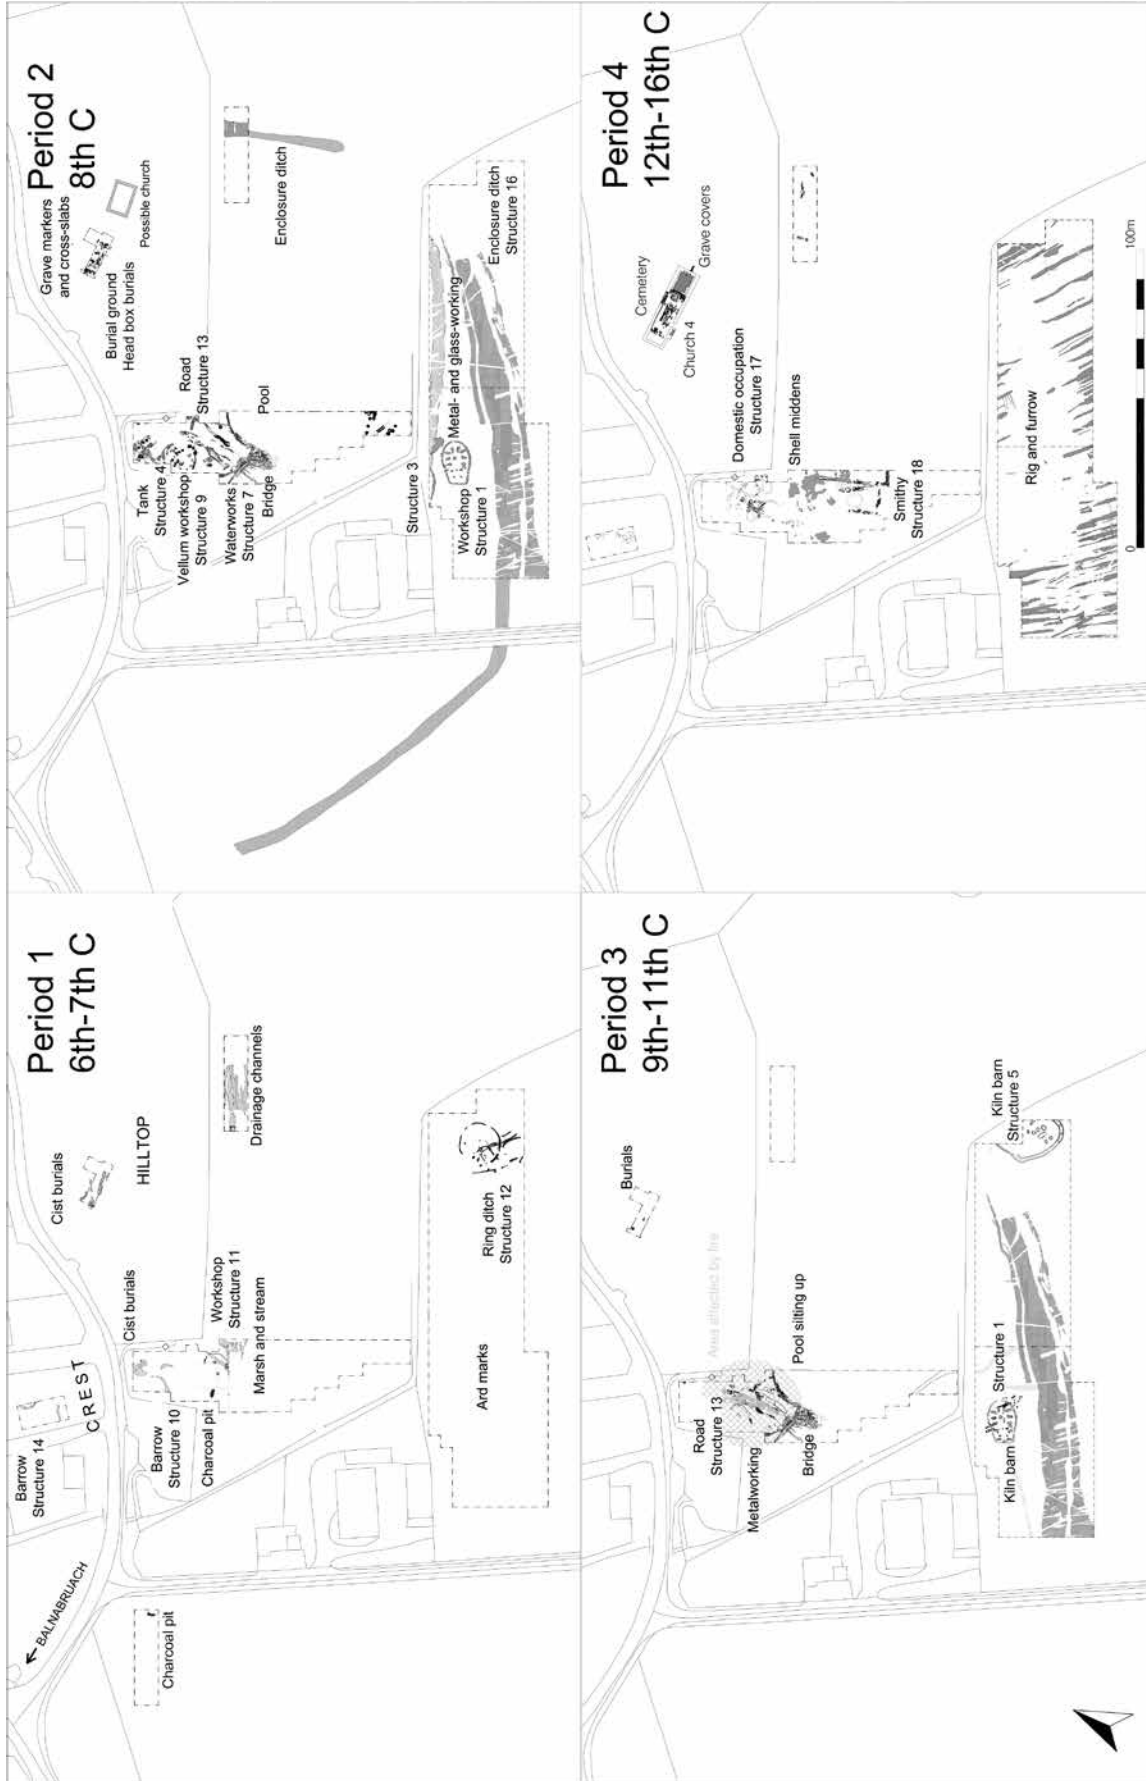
Period 1
6th-7th C

BALNABRUACH
Charcoal pit
Barrow
Structure 14
CREST
Barrow
Structure 10
Charcoal pit
Cist burials
Workshop
Structure 11
Marsh and stream
Cist burials
HILLTOP
Drainage channels
Ard marks
Ring ditch
Structure 12

Period 2
8th C

Grave markers
and cross-slabs
Possible church
Burial ground
Head box burials
Road
Structure 13
Pool
Tank
Structure 4
Vellum workshop
Structure 9
Waterworks
Structure 7
Bridge
Enclosure ditch
Structure 3
Metal- and glass-working
Workshop
Structure 1
Enclosure ditch
Structure 16

Period 3
9th-11th C

Burials
Area affected by fire
Pool silting up
Road
Structure 13
Metalworking
Bridge
Structure 1
Kiln barn
Kiln barn
Structure 5

Period 4
12th-16th C

Cemetery
Grave covers
Church 4
Domestic occupation
Structure 17
Shell middens
Smithy
Structure 18
Rig and furrow
0
100m